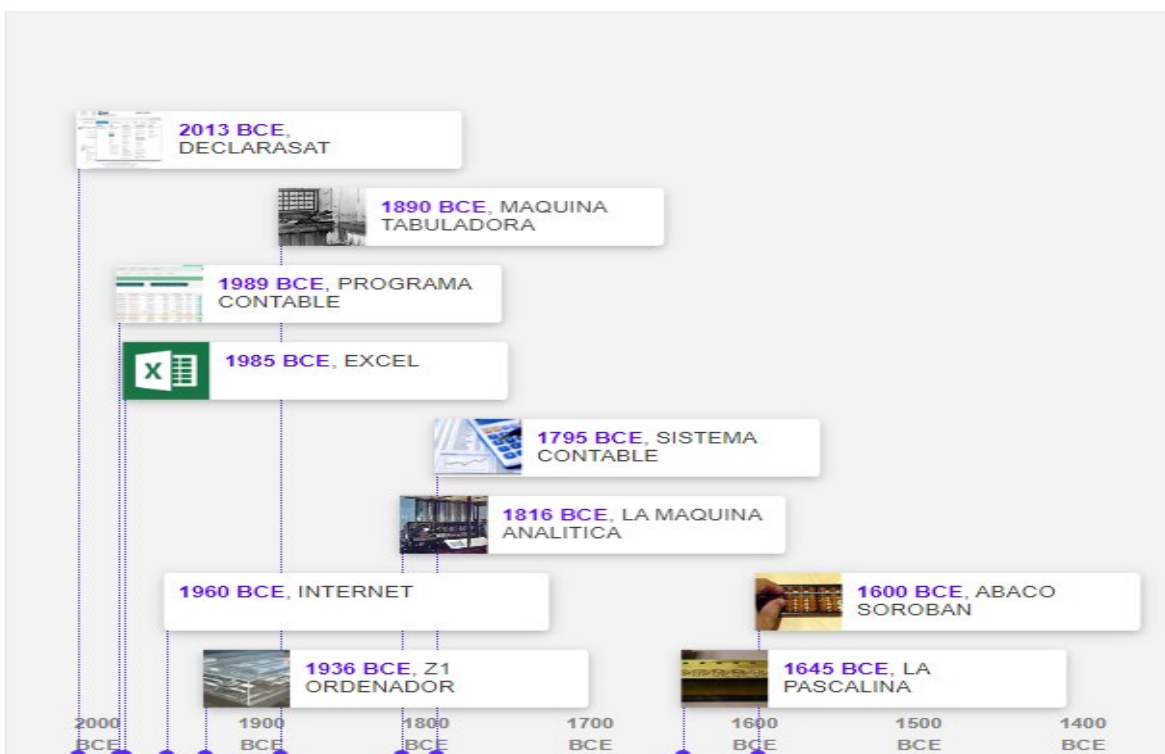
2013 BCE, DECLARASAT

1890 BCE, MAQUINA TABULADORA

1989 BCE, PROGRAMA CONTABLE

1985 BCE, EXCEL

1795 BCE, SISTEMA CONTABLE

1816 BCE, LA MAQUINA ANALITICA

1960 BCE, INTERNET

1600 BCE, ABACO SOROBAN

1936 BCE, Z1 ORDENADOR

1645 BCE, LA PASCALINA

2000 BCE
1900 BCE
1800 BCE
1700 BCE
1600 BCE
1500 BCE
1400 BCE